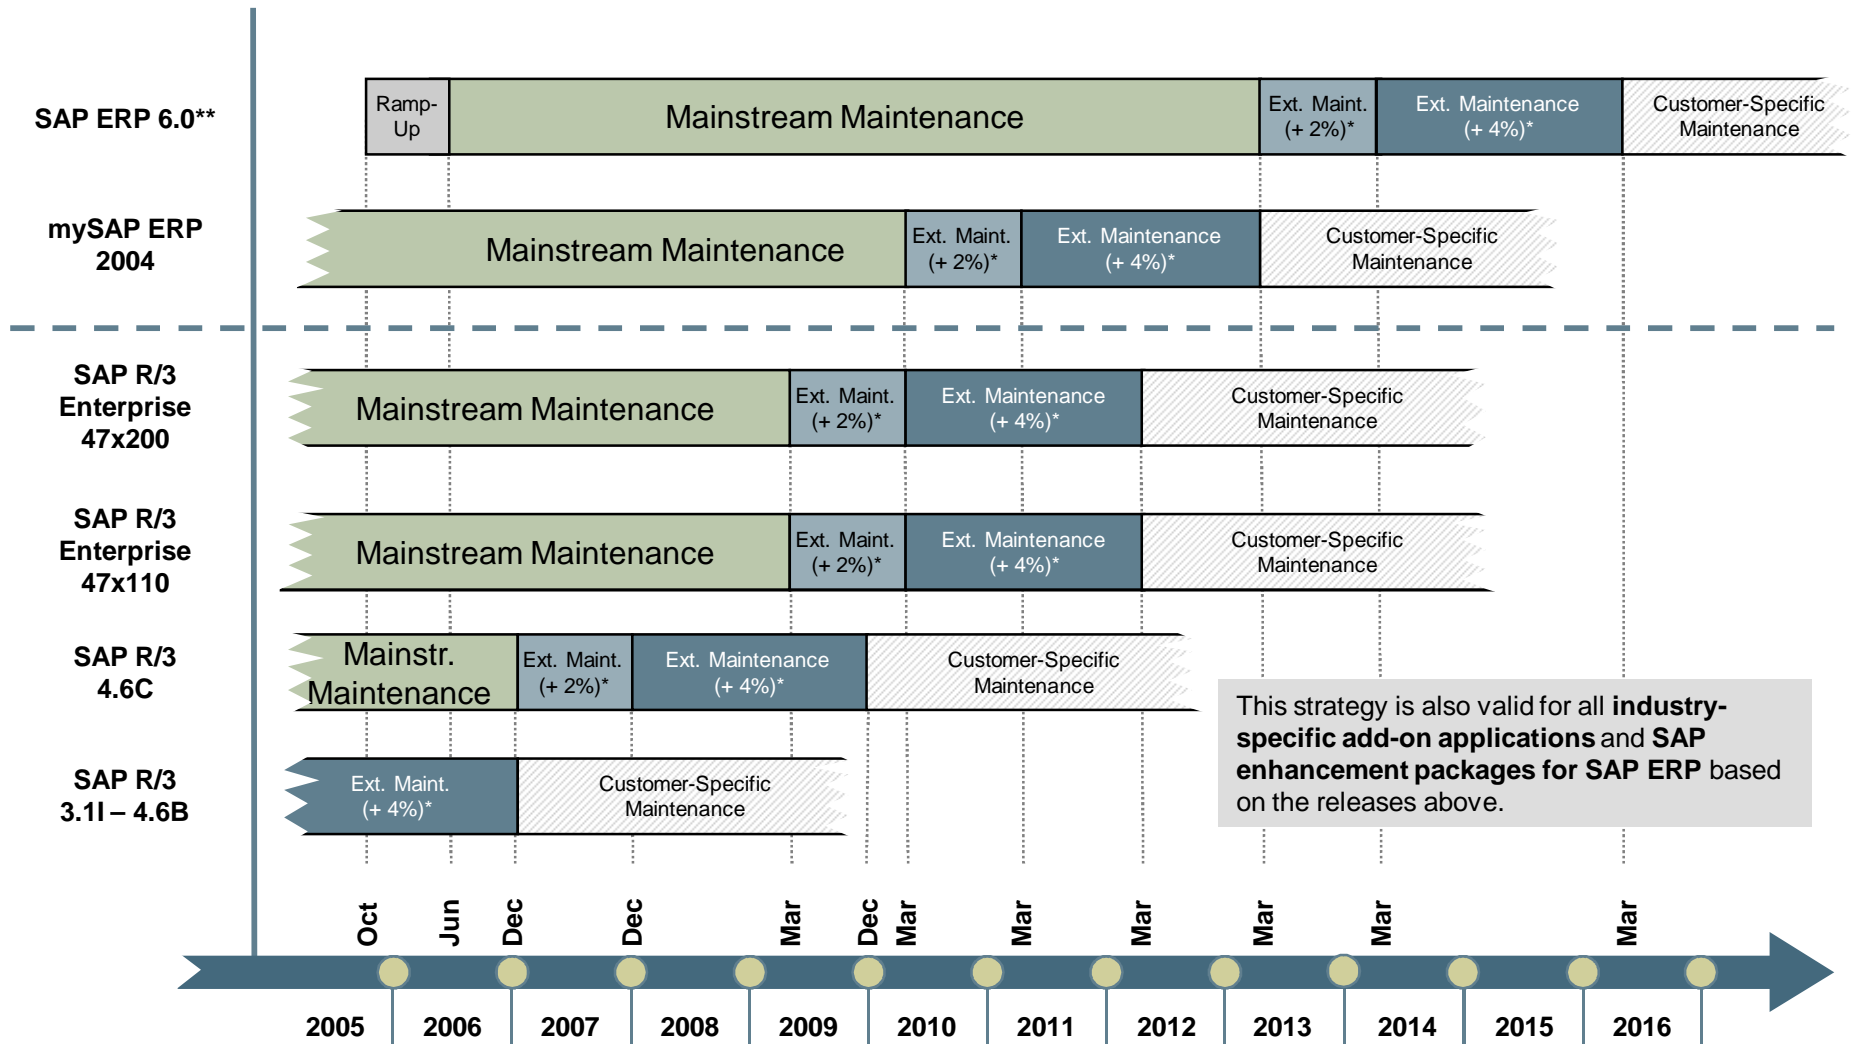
SAP ERP 6.0**

Ramp-Up

Mainstream Maintenance

Ext. Maint. (+ 2%)*

Ext. Maintenance (+ 4%)*

Customer-Specific Maintenance

mySAP ERP 2004

Mainstream Maintenance

Ext. Maint. (+ 2%)*

Ext. Maintenance (+ 4%)*

Customer-Specific Maintenance

SAP R/3 Enterprise 47x200

Mainstream Maintenance

Ext. Maint. (+ 2%)*

Ext. Maintenance (+ 4%)*

Customer-Specific Maintenance

SAP R/3 Enterprise 47x110

Mainstream Maintenance

Ext. Maint. (+ 2%)*

Ext. Maintenance (+ 4%)*

Customer-Specific Maintenance

SAP R/3 4.6C

Mainstr. Maintenance

Ext. Maint. (+ 2%)*

Ext. Maintenance (+ 4%)*

Customer-Specific Maintenance

SAP R/3 3.1I – 4.6B

Ext. Maint. (+ 4%)*

Customer-Specific Maintenance

This strategy is also valid for all **industry-specific add-on applications** and **SAP enhancement packages for SAP ERP** based on the releases above.

Oct Jun Dec Dec Mar Dec Mar Mar Mar Mar Mar Mar

2005 2006 2007 2008 2009 2010 2011 2012 2013 2014 2015 2016